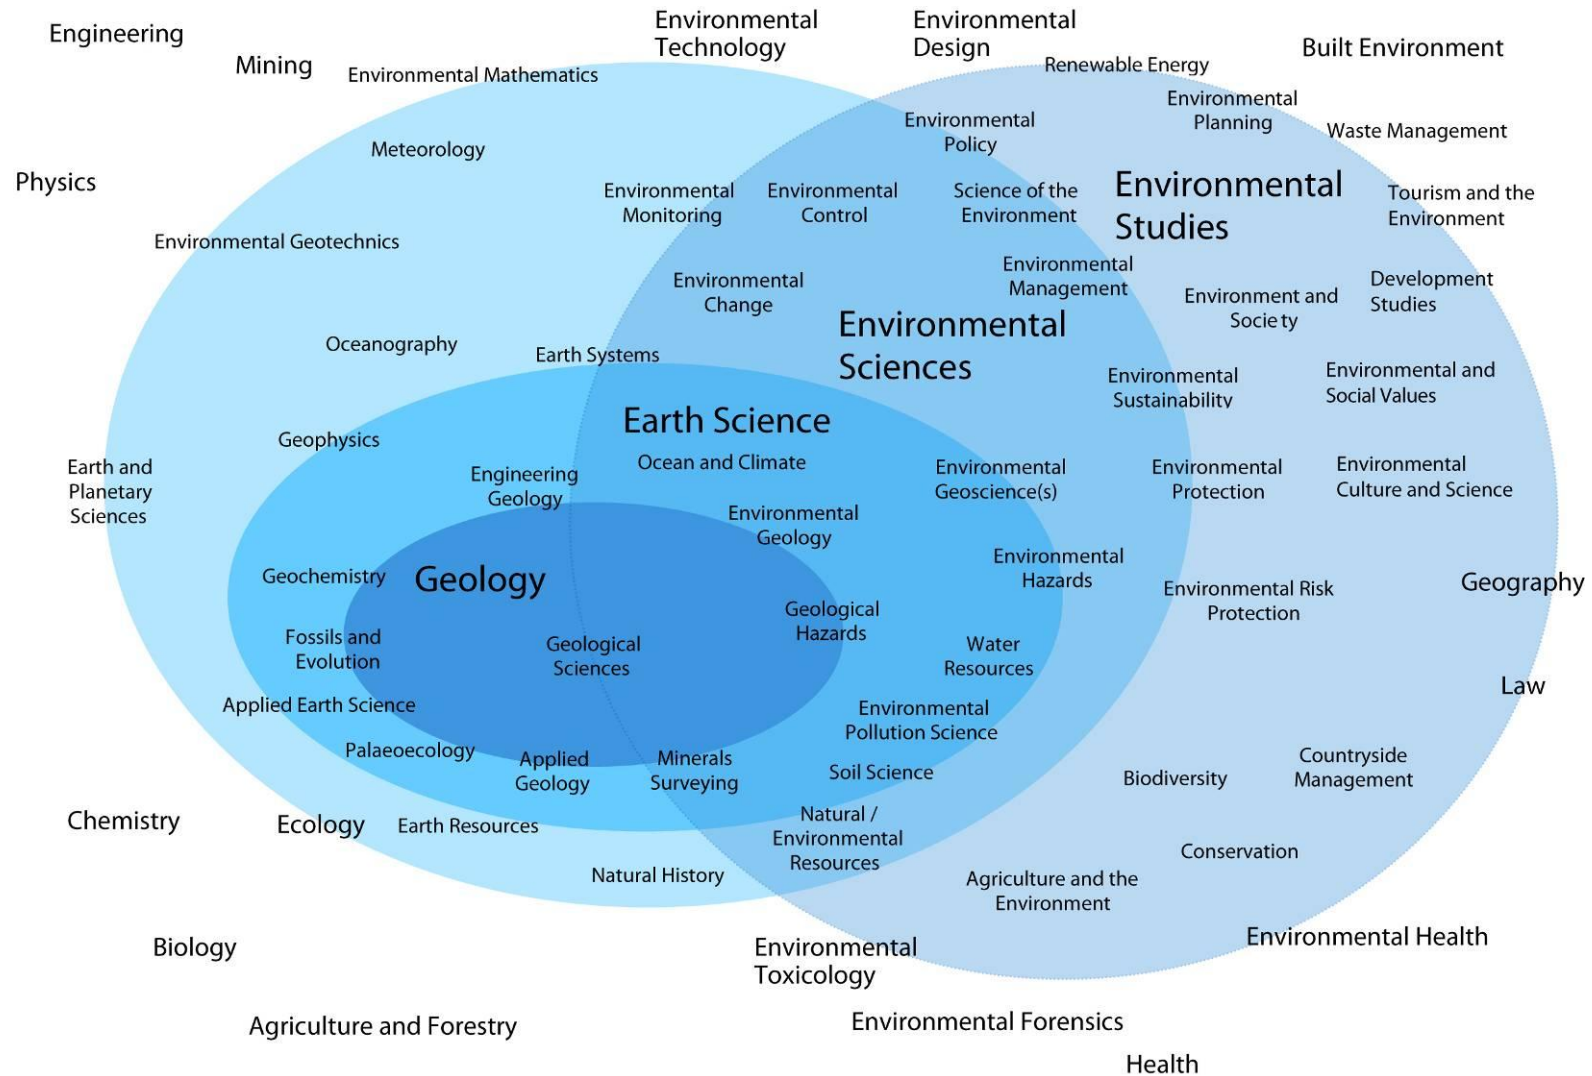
Engineering

Mining

Environmental Mathematics

Environmental Technology

Environmental Design

Renewable Energy

Built Environment

Environmental Planning

Waste Management

Environmental Policy

Meteorology

Physics

Environmental Monitoring

Environmental Control

Science of the Environment

Environmental Studies

Tourism and the Environment

Environmental Geotechnics

Environmental Change

Environmental Management

Environment and Socie ty

Development Studies

Environmental Sciences

Oceanography

Earth Systems

Environmental Sustainability

Environmental and Social Values

Earth Science

Geophysics

Ocean and Climate

Earth and Planetary Sciences

Engineering Geology

Environmental Geoscience(s)

Environmental Protection

Environmental Culture and Science

Environmental Geology

Geochemistry

Geology

Environmental Hazards

Environmental Risk Protection

Geography

Geological Hazards

Fossils and Evolution

Geological Sciences

Water Resources

Law

Applied Earth Science

Environmental Pollution Science

Palaeoecology

Applied Geology

Minerals Surveying

Soil Science

Biodiversity

Countryside Management

Chemistry

Ecology

Earth Resources

Natural / Environmental Resources

Conservation

Natural History

Agriculture and the Environment

Biology

Environmental Toxicology

Environmental Health

Agriculture and Forestry

Environmental Forensics

Health